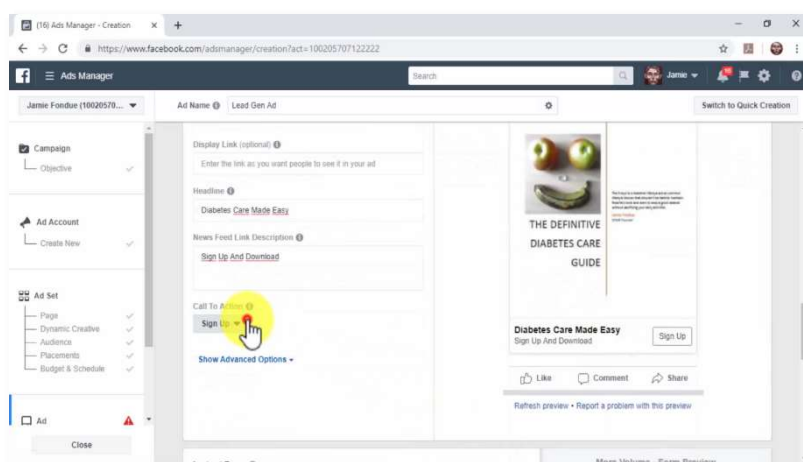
(16) Ads Manager - Creation ×
https://www.facebook.com/adsmanager/creation?act=100205707122222
Ads Manager
Search
Jamie
Jamie Fondue (10020570...
Ad Name Lead Gen Ad
Switch to Quick Creation
Campaign
Objective
Ad Account
Create New
Ad Set
Page
Dynamic Creative
Audience
Placements
Budget & Schedule
Ad
Close
Display Link (optional)
Enter the link as you want people to see it in your ad
Headline
Diabetes Care Made Easy
News Feed Link Description
Sign Up And Download
Call To Action
Sign Up
Show Advanced Options
THE DEFINITIVE DIABETES CARE GUIDE
Diabetes Care Made Easy
Sign Up And Download
Sign Up
Like
Comment
Share
Refresh preview • Report a problem with this preview
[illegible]
More Volume · Form Preview